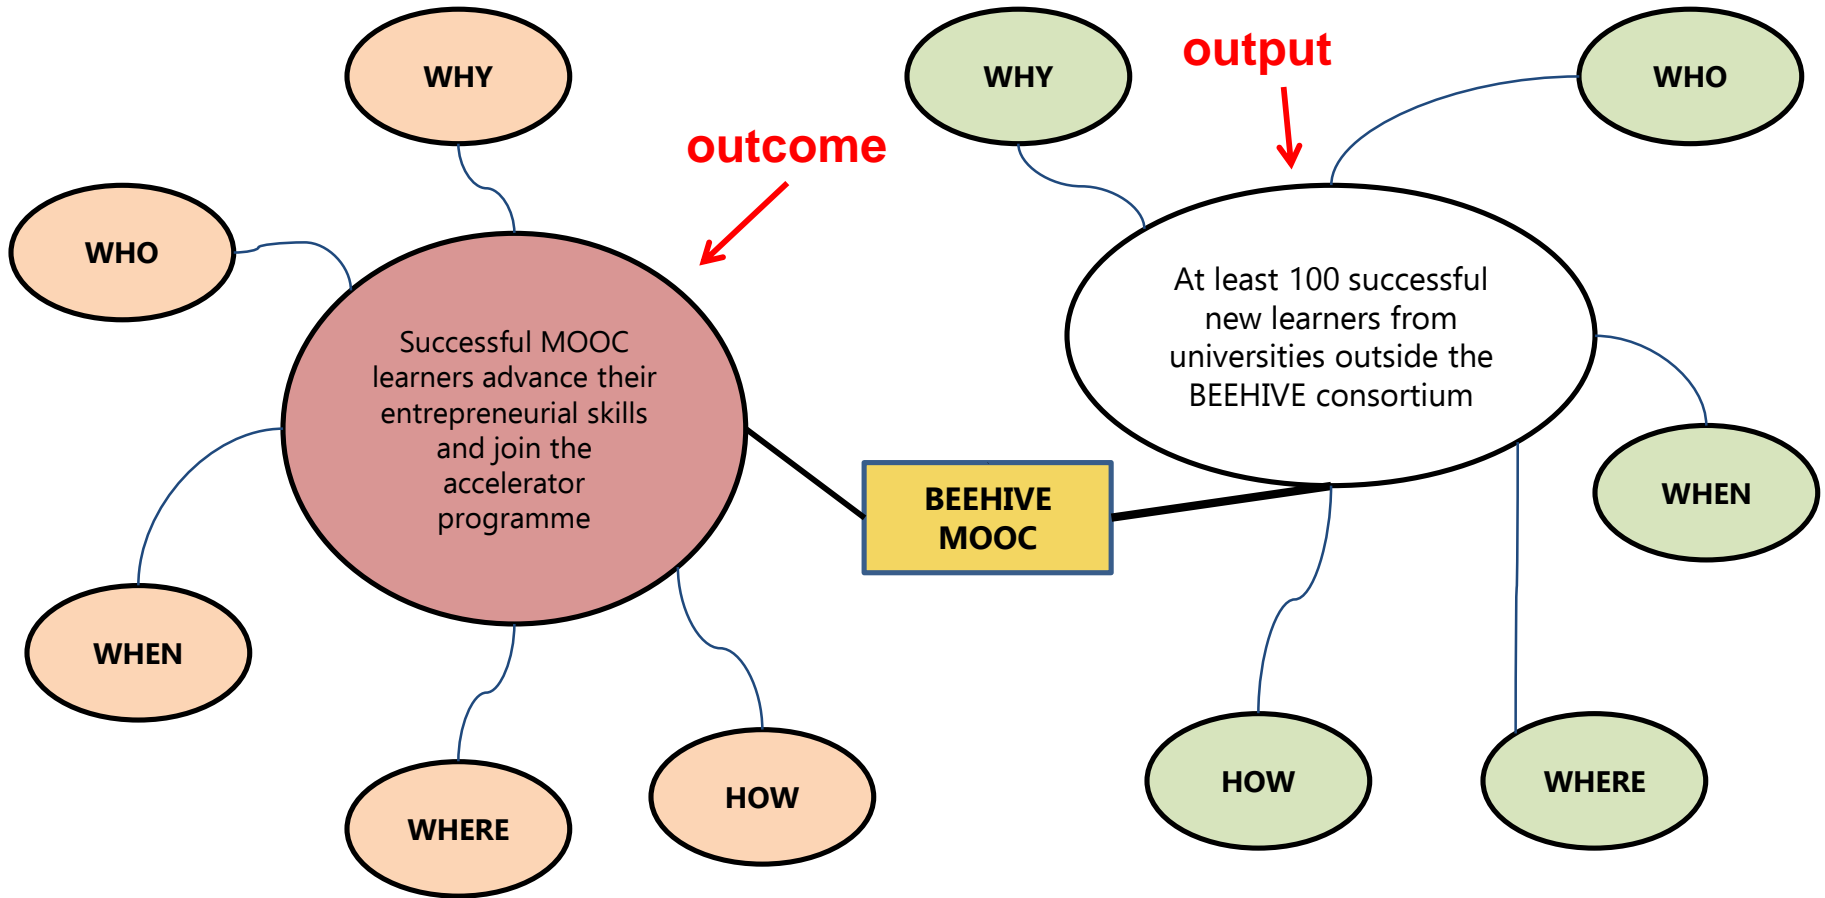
WHY

WHY

output

WHO

outcome

WHO

At least 100 successful new learners from universities outside the BEEHIVE consortium

Successful MOOC learners advance their entrepreneurial skills and join the accelerator programme

WHEN

BEEHIVE MOOC

WHEN

HOW

WHERE

WHERE

HOW